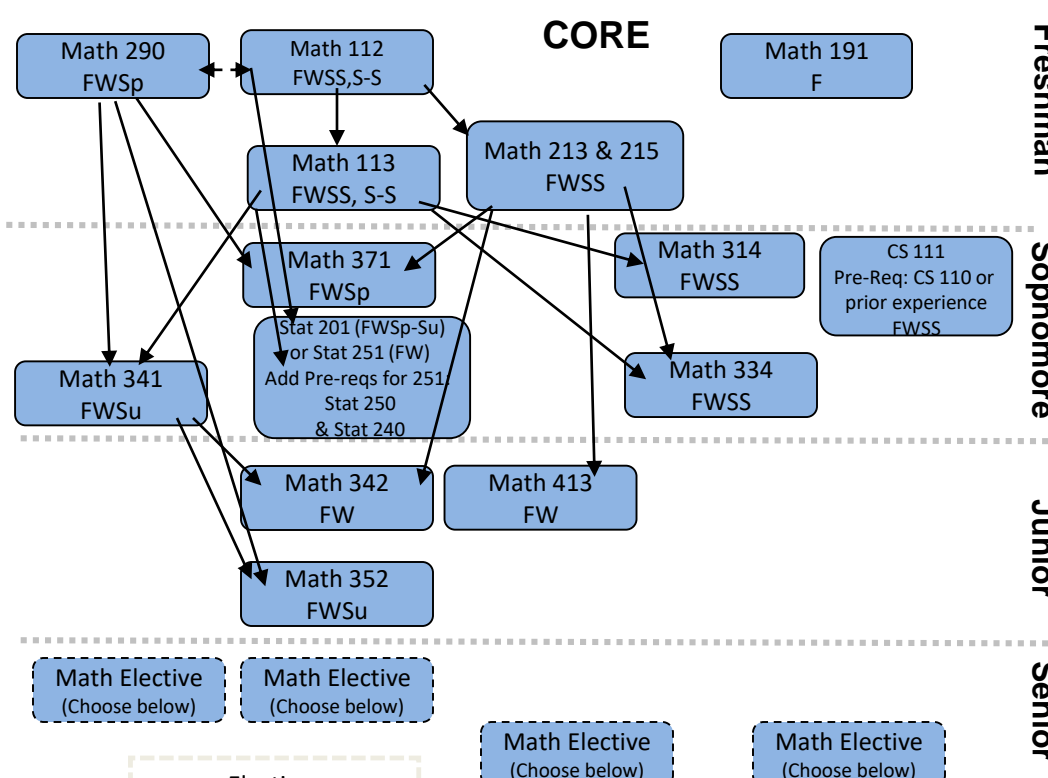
CORE

Math 290
FWSp

Math 112
FWSS,S-S

Math 191
F

Freshman

Math 113
FWSS, S-S

Math 213 & 215
FWSS

Math 371
FWSp

Math 314
FWSS

CS 111
Pre-Req: CS 110 or prior experience
FWSS

Sophomore

Stat 201 (FWSp-Su) or Stat 251 (FW)
Add Pre-reqs for 251: Stat 250 & Stat 240

Math 341
FWSu

Math 334
FWSS

Math 342
FW

Math 413
FW

Junior

Math 352
FWSu

Math Elective
(Choose below)

Math Elective
(Choose below)

Senior

Math Elective
(Choose below)

Math Elective
(Choose below)

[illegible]